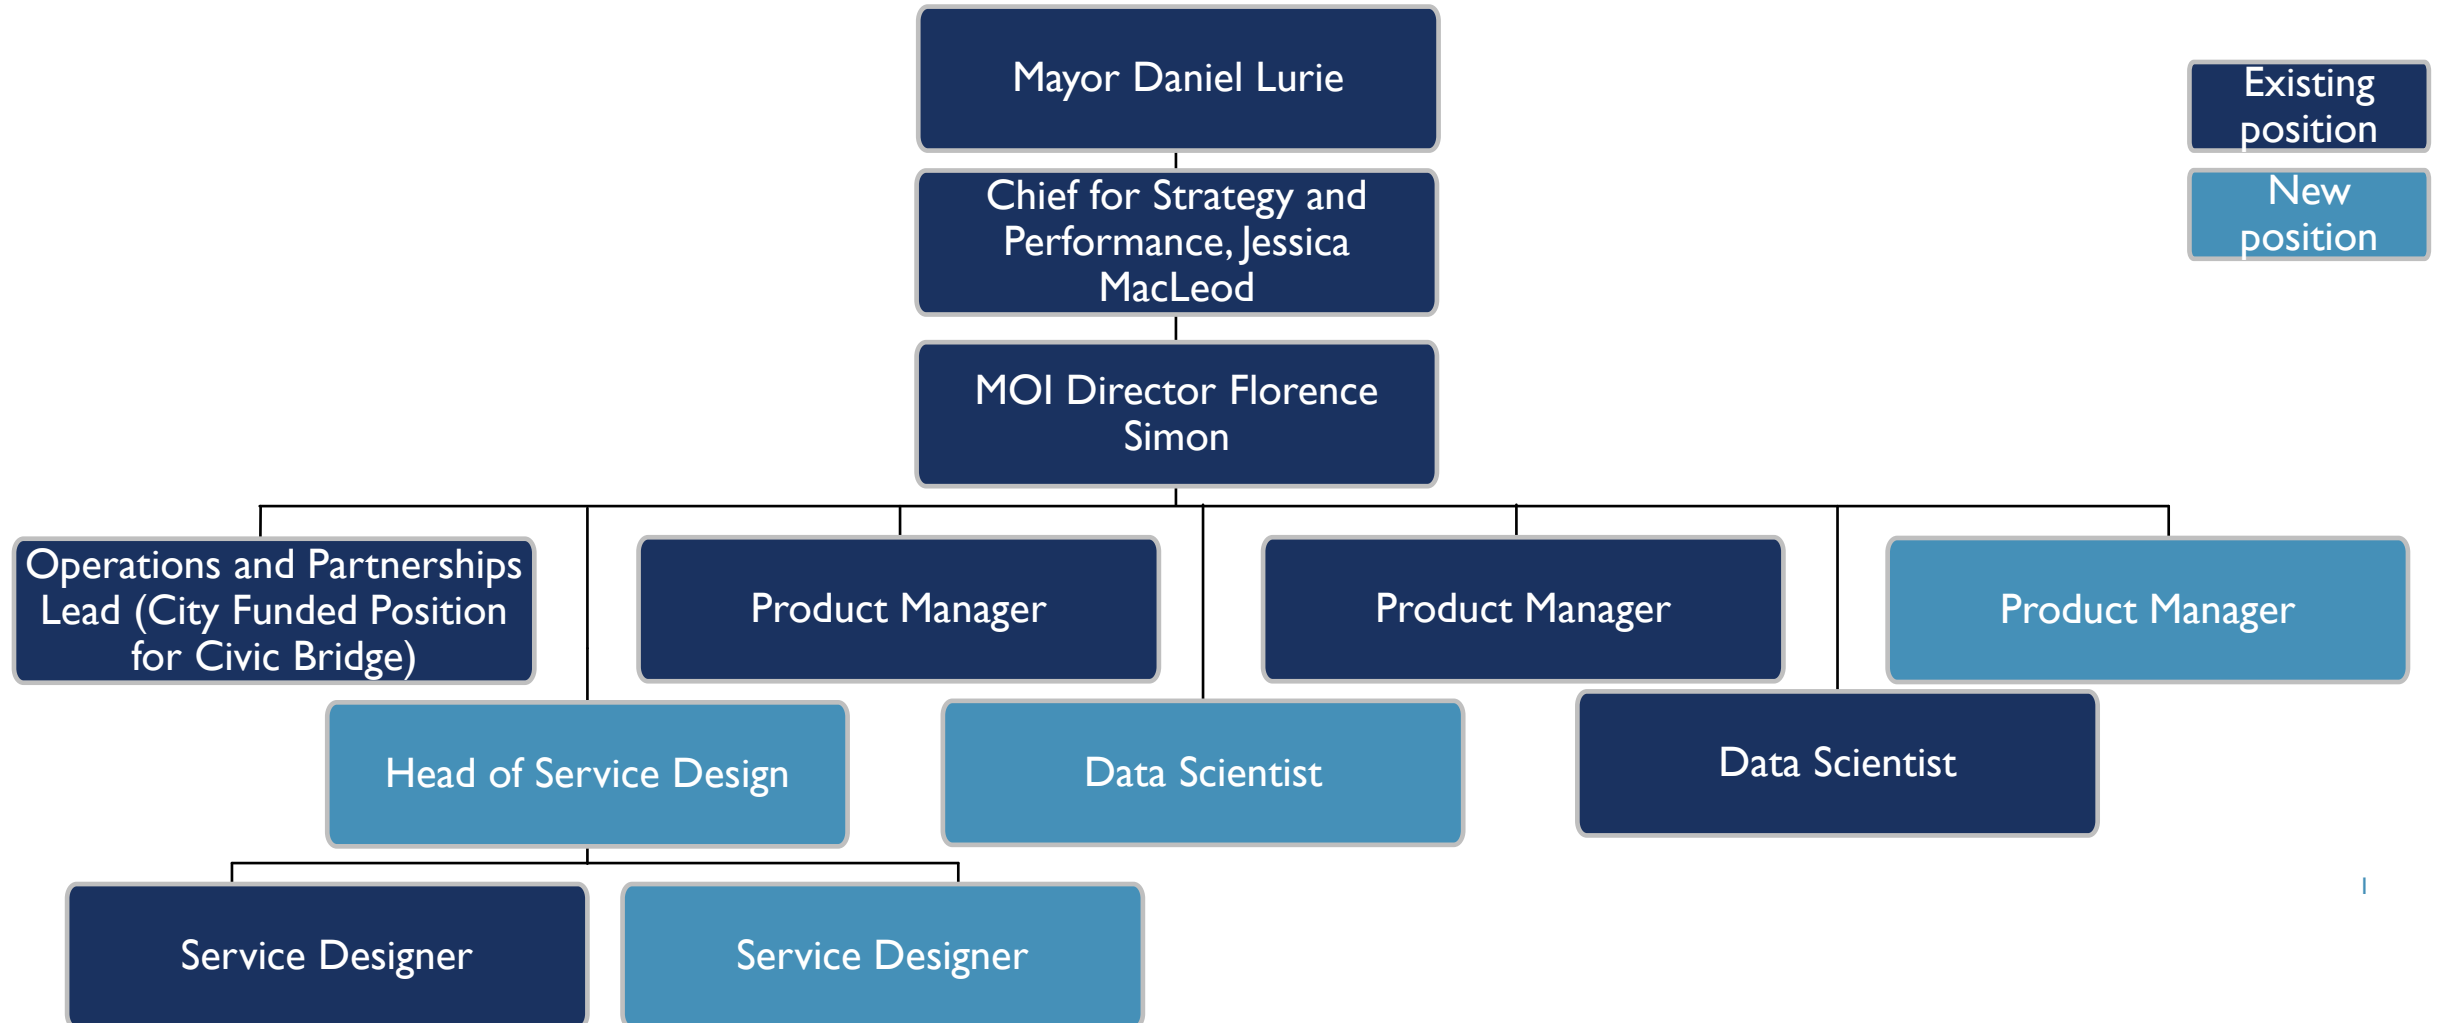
Mayor Daniel Lurie

Existing position

New position

Chief for Strategy and Performance, Jessica MacLeod

MOI Director Florence Simon

Operations and Partnerships Lead (City Funded Position for Civic Bridge)

Product Manager

Product Manager

Product Manager

Head of Service Design

Data Scientist

Data Scientist

Service Designer

Service Designer